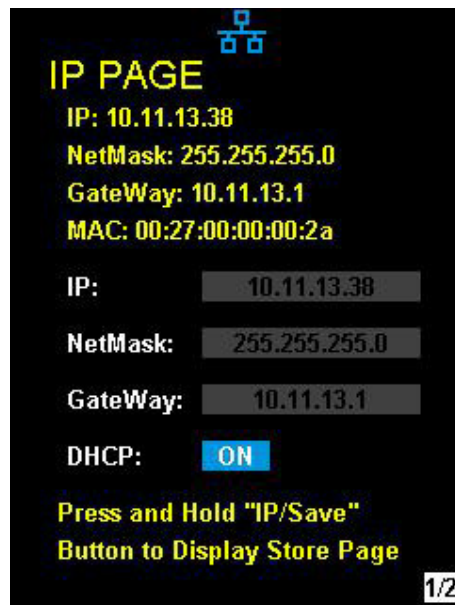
IP PAGE

IP: 10.11.13.38

NetMask: 255.255.255.0

GateWay: 10.11.13.1

MAC: 00:27:00:00:00:2a

IP: 10.11.13.38

NetMask: 255.255.255.0

GateWay: 10.11.13.1

DHCP: ON

Press and Hold "IP/Save" Button to Display Store Page

1/2